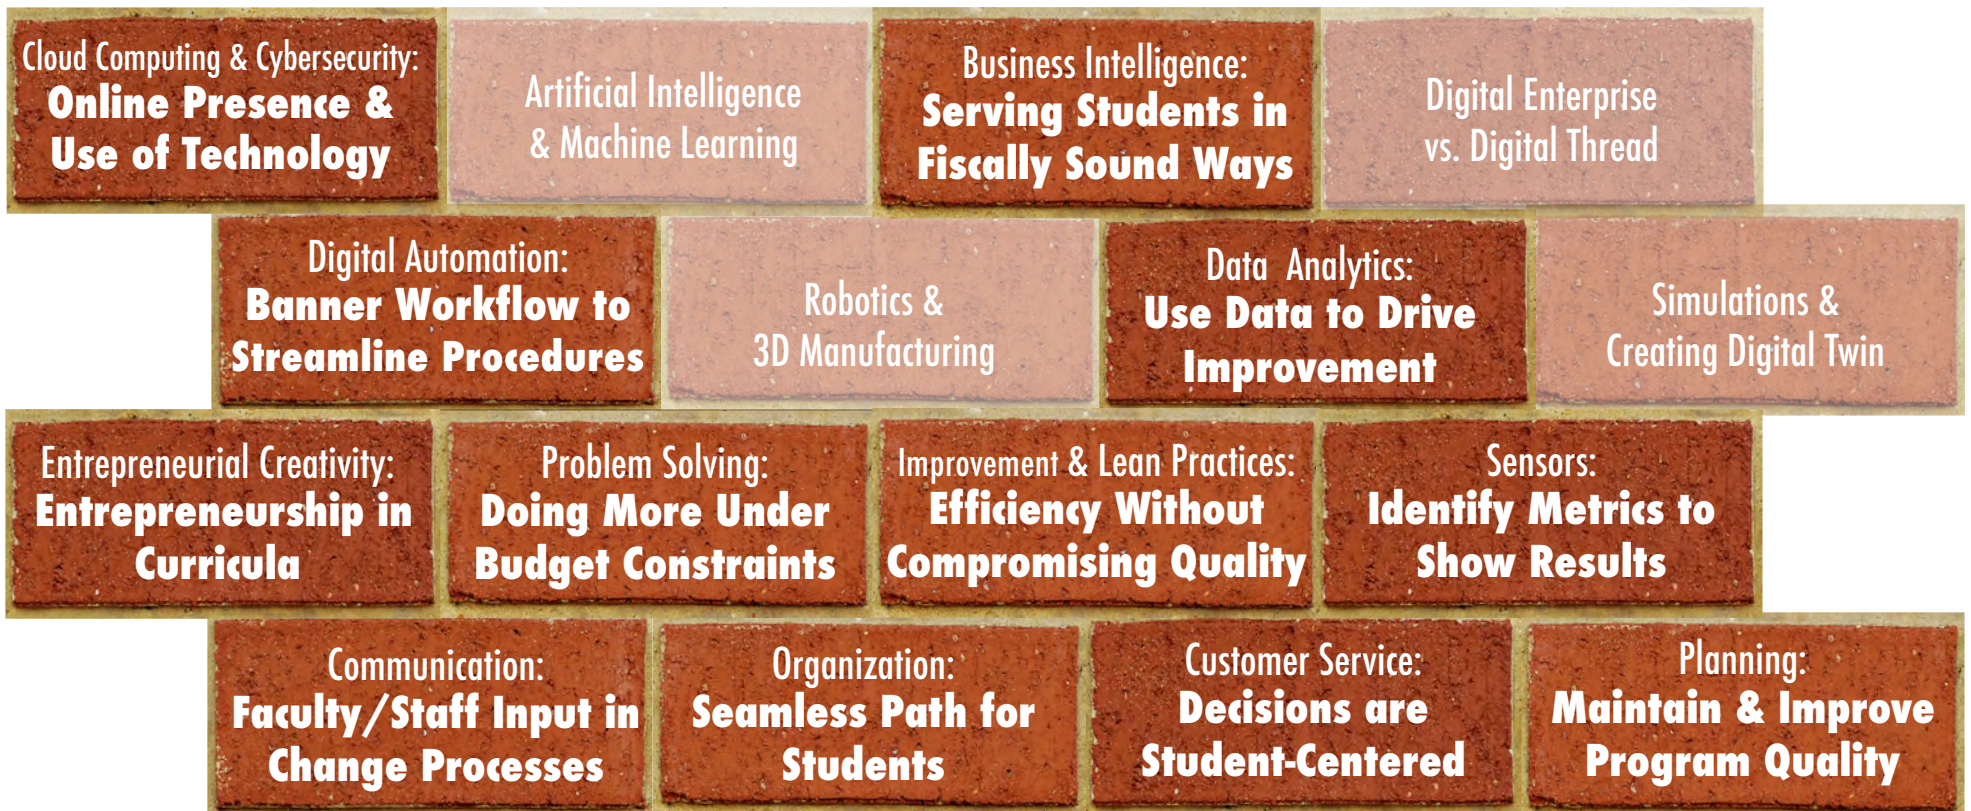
Cloud Computing & Cybersecurity:
Online Presence & Use of Technology

Artificial Intelligence & Machine Learning

Business Intelligence:
Serving Students in Fiscally Sound Ways

Digital Enterprise vs. Digital Thread

Digital Automation:
Banner Workflow to Streamline Procedures

Robotics & 3D Manufacturing

Data Analytics:
Use Data to Drive Improvement

Simulations & Creating Digital Twin

Entrepreneurial Creativity:
Entrepreneurship in Curricula

Problem Solving:
Doing More Under Budget Constraints

Improvement & Lean Practices:
Efficiency Without Compromising Quality

Sensors:
Identify Metrics to Show Results

Communication:
Faculty/Staff Input in Change Processes

Organization:
Seamless Path for Students

Customer Service:
Decisions are Student-Centered

Planning:
Maintain & Improve Program Quality